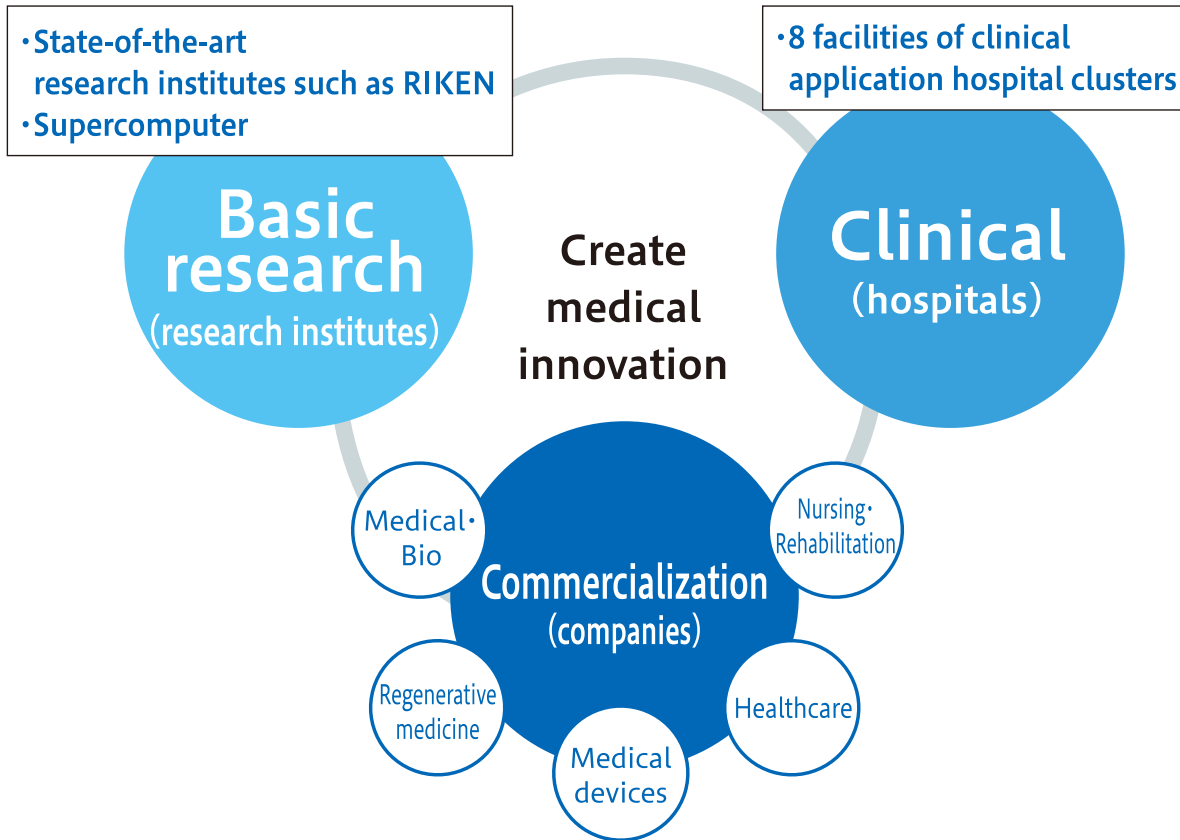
・State-of-the-art research institutes such as RIKEN
・Supercomputer

・8 facilities of clinical application hospital clusters

Basic research
(research institutes)

Create medical innovation

Clinical
(hospitals)

Medical・Bio

Commercialization
(companies)

Nursing・Rehabilitation

Regenerative medicine

Healthcare

Medical devices